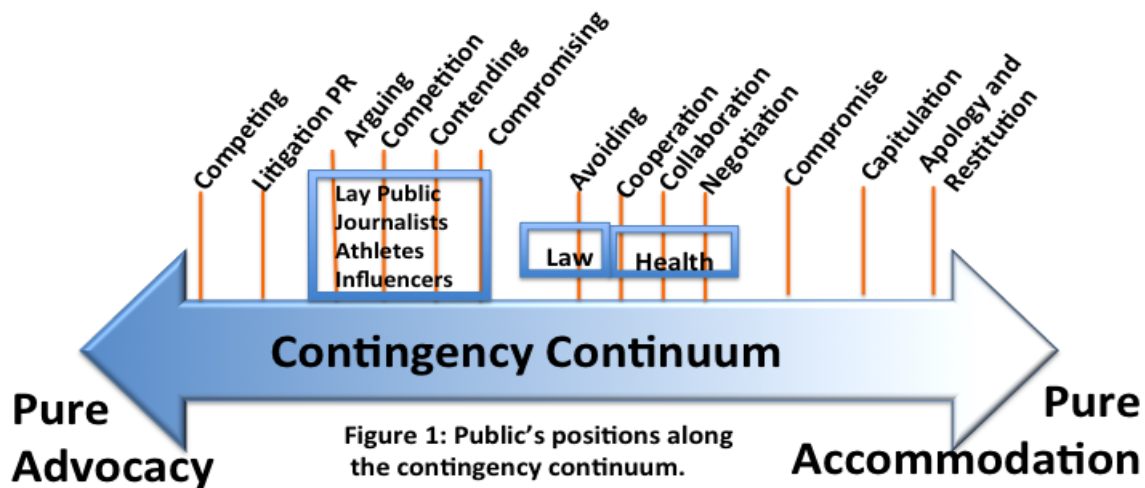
Competing
Litigation PR
Arguing
Competition
Contending
Compromising
Avoiding
Cooperation
Collaboration
Negotiation
Compromise
Capitulation
Apology and Restitution

Lay Public
Journalists
Athletes
Influencers

Law
Health

Contingency Continuum

Pure Advocacy

Pure Accommodation

Figure 1: Public's positions along the contingency continuum.